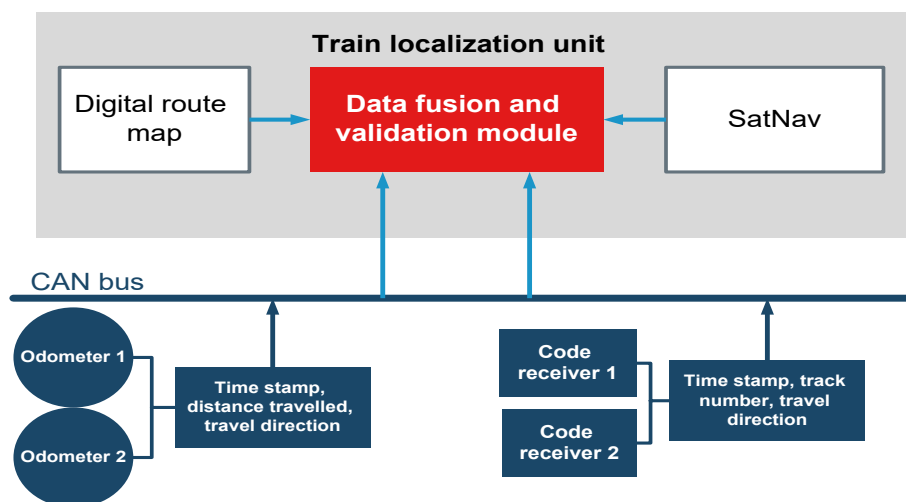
Train localization unit

Digital route map

Data fusion and validation module

SatNav

CAN bus

Odometer 1

Odometer 2

Time stamp, distance travelled, travel direction

Code receiver 1

Code receiver 2

Time stamp, track number, travel direction